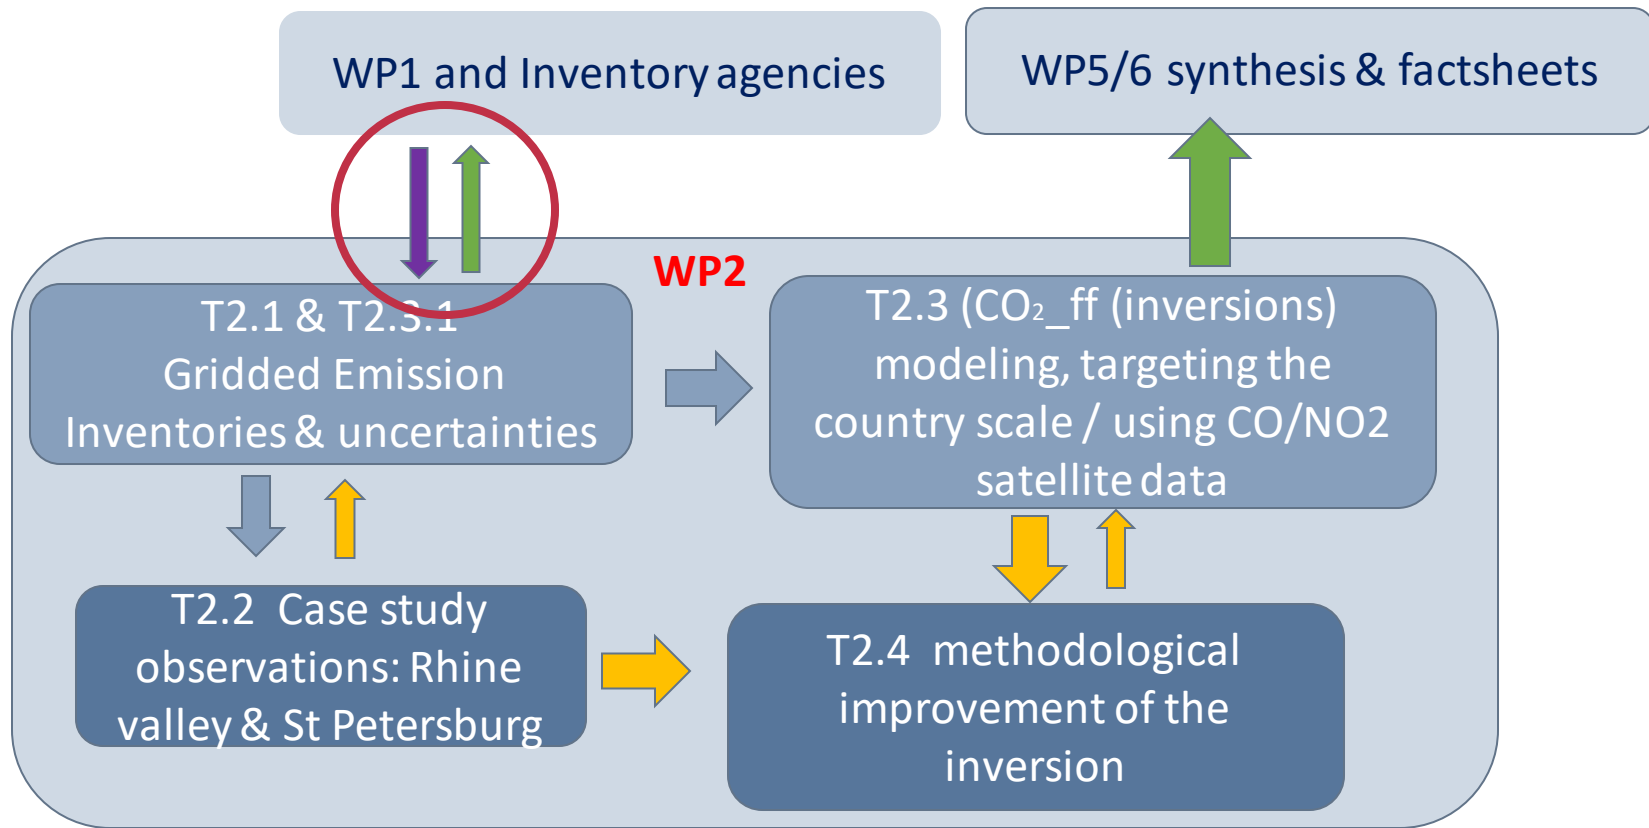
WP1 and Inventory agencies

WP5/6 synthesis & factsheets

WP2

T2.1 & T2.3.1
Gridded Emission Inventories & uncertainties

T2.3 ($CO_2$_ff (inversions) modeling, targeting the country scale / using CO/NO2 satellite data

T2.2 Case study observations: Rhine valley & St Petersburg

T2.4 methodological improvement of the inversion